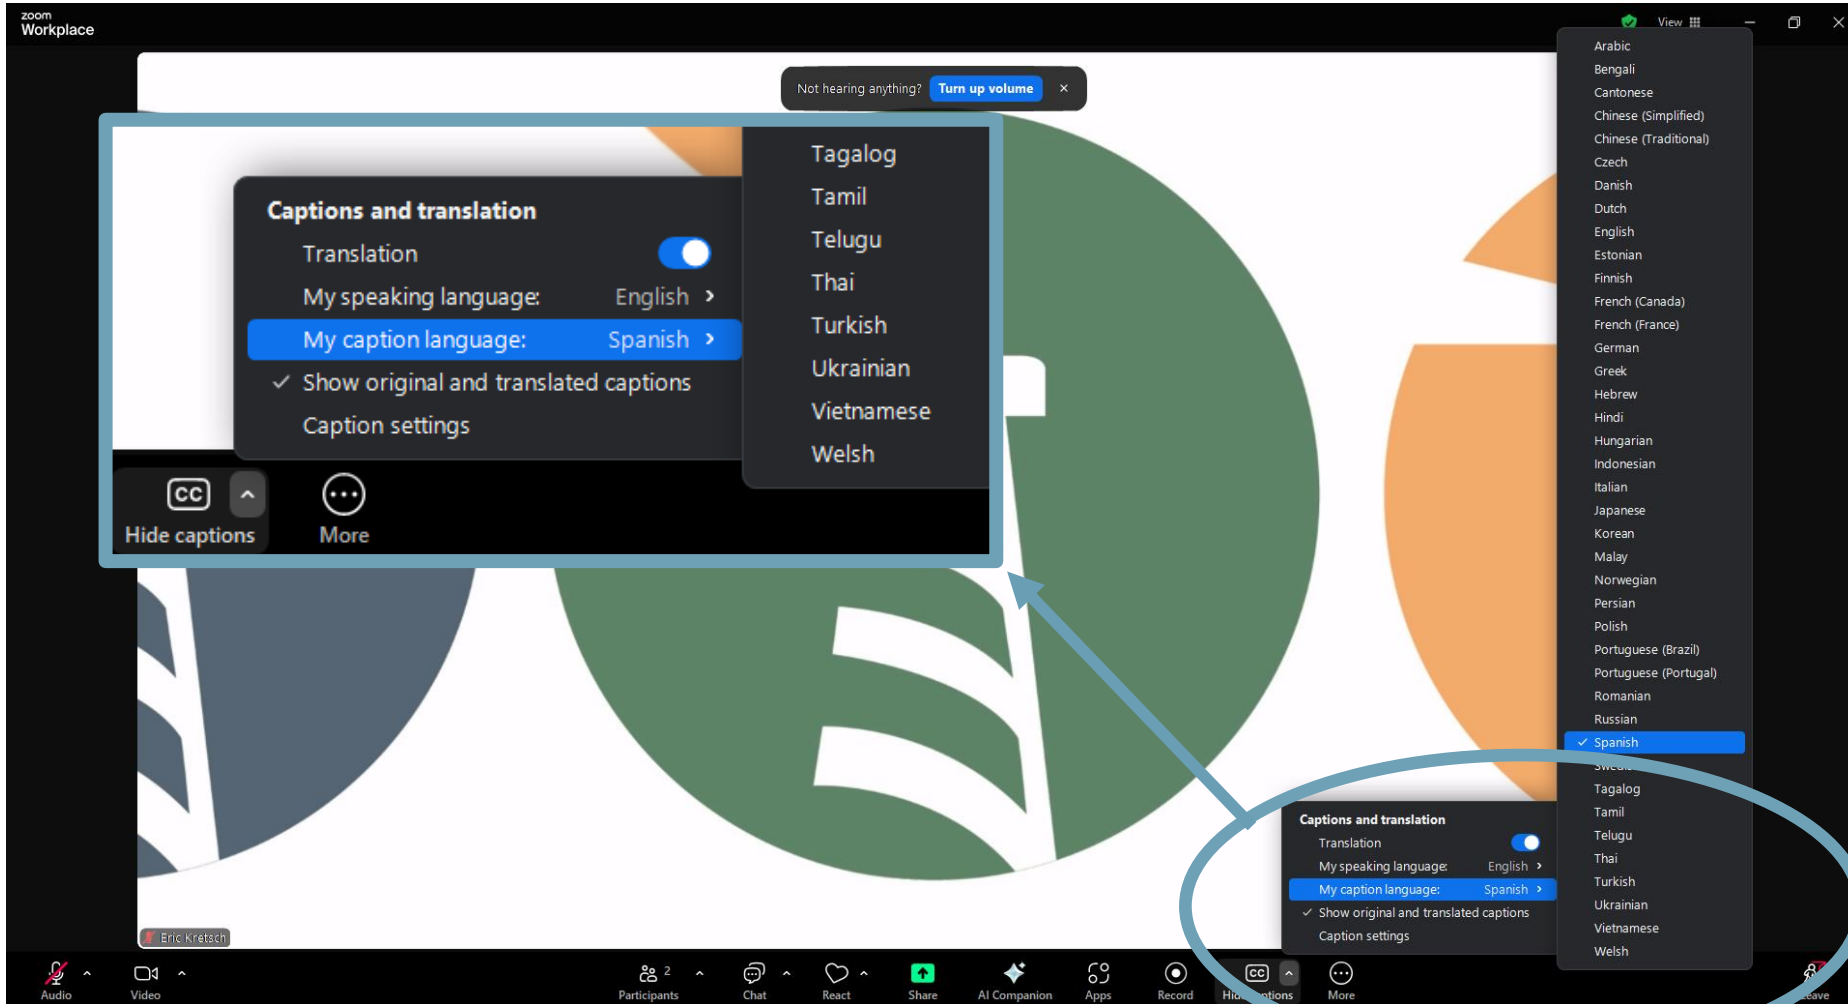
zoom
Workplace

View

Not hearing anything? Turn up volume ×

Captions and translation
Translation
My speaking language: English ›
My caption language: Spanish ›
✓ Show original and translated captions
Caption settings

Tagalog
Tamil
Telugu
Thai
Turkish
Ukrainian
Vietnamese
Welsh

CC
Hide captions
More

Arabic
Bengali
Cantonese
Chinese (Simplified)
Chinese (Traditional)
Czech
Danish
Dutch
English
Estonian
Finnish
French (Canada)
French (France)
German
Greek
Hebrew
Hindi
Hungarian
Indonesian
Italian
Japanese
Korean
Malay
Norwegian
Persian
Polish
Portuguese (Brazil)
Portuguese (Portugal)
Romanian
Russian
✓ Spanish
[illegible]
Tagalog
Tamil
Telugu
Thai
Turkish
Ukrainian
Vietnamese
Welsh

Captions and translation
Translation
My speaking language: English ›
My caption language: Spanish ›
✓ Show original and translated captions
Caption settings

Eric Kretsch

Audio
Video
Participants 2
Chat
React
Share
AI Companion
Apps
Record
Hi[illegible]tions
More
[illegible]eave